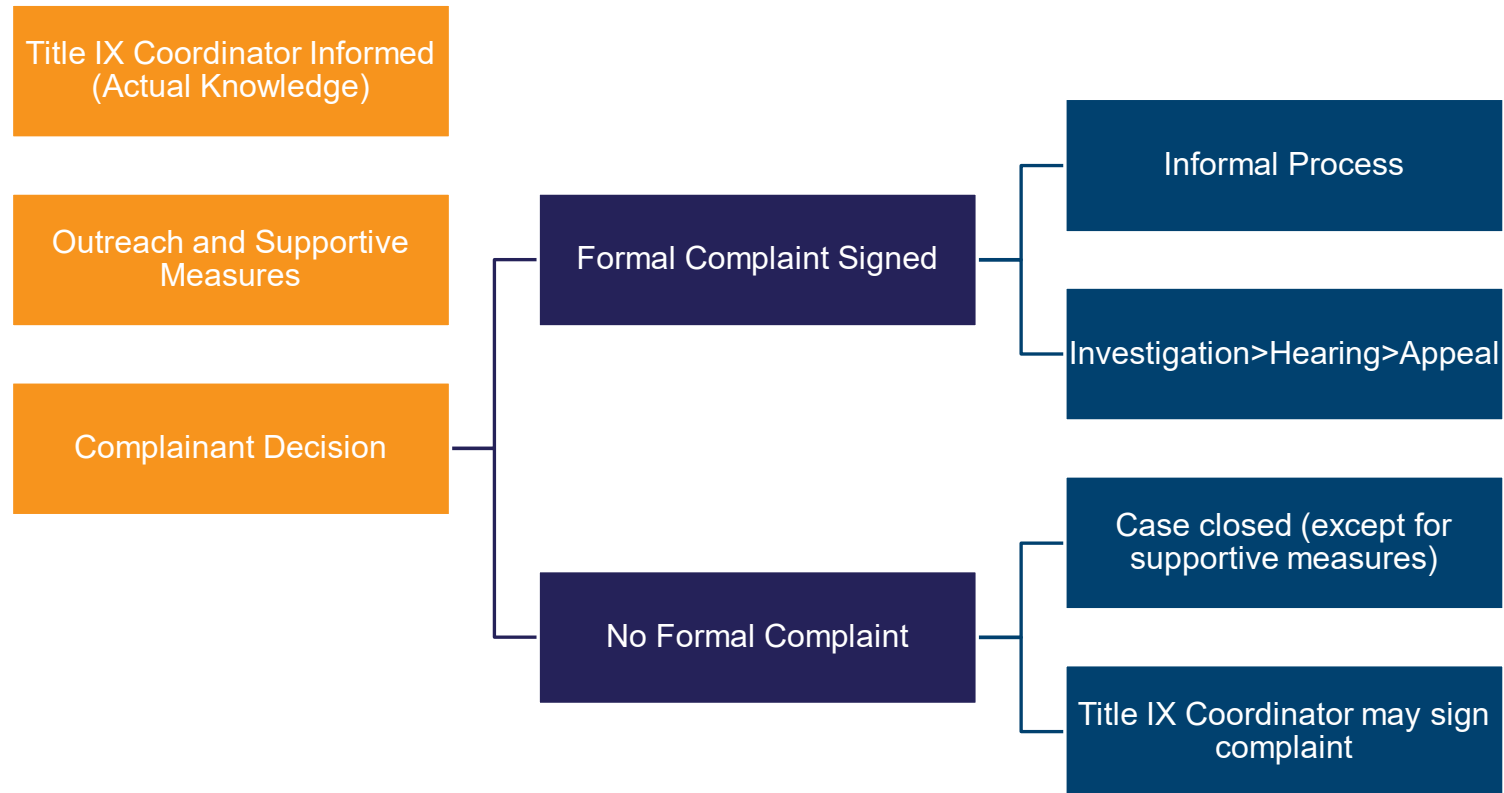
Title IX Coordinator Informed (Actual Knowledge)

Outreach and Supportive Measures

Complainant Decision

Formal Complaint Signed

No Formal Complaint

Informal Process

Investigation>Hearing>Appeal

Case closed (except for supportive measures)

Title IX Coordinator may sign complaint